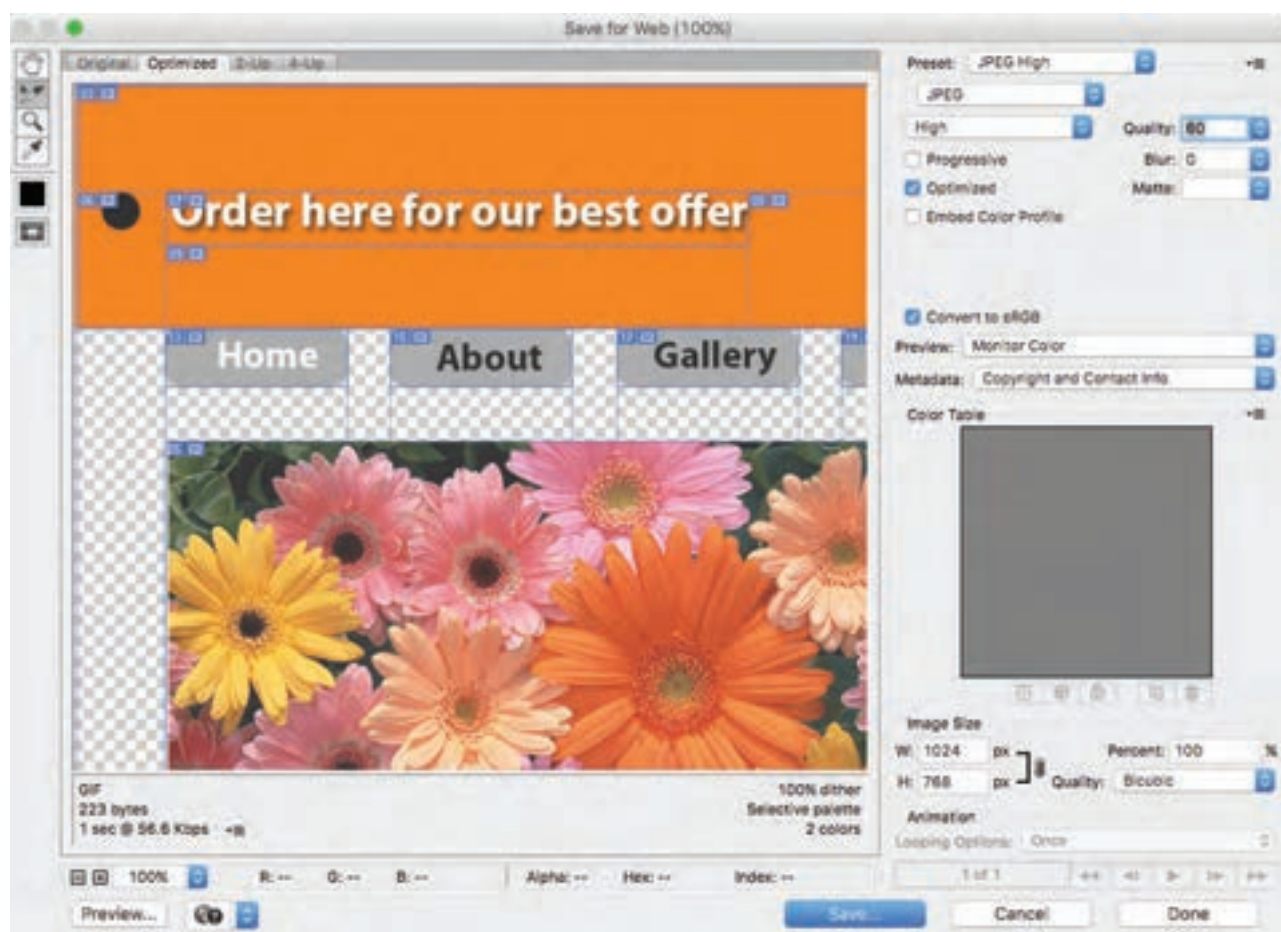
Save for Web (100%)

Original Optimized 2-Up 4-Up

Order here for our best offer

Home About Gallery

GIF
223 bytes
1 sec @ 56.6 Kbps

100% dither
Selective palette
2 colors

100%

R: -- G: -- B: -- Alpha: -- Hex: -- Index: --

Preview...

Preset: JPEG High

JPEG

High

Quality: 80

Progressive

Blur: 0

Optimized

Matte:

Embed Color Profile

Convert to sRGB

Preview: Monitor Color

Metadata: Copyright and Contact Info

Color Table

Image Size

W: 1024 px

Percent: 100 %

H: 768 px

Quality: Bicubic

Animation

Looping Options: Once

1 of 1

Save...

Cancel

Done